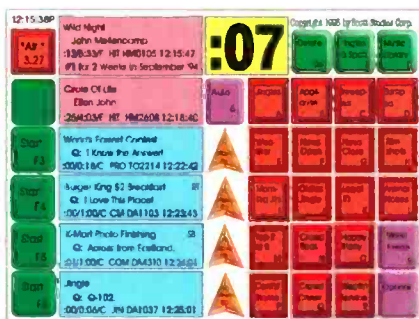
12:15:38P

"All" 3:27

Wild Night
John Mellencamp
:13/3:53/F HIT HM0105 12:15:47
#1 for 2 Weeks in September '94

Circle Of Life
Elton John
:25/4:03/F HIT HM2608 12:18:40

World's Fastest Contest
Q: I Know the Answer!
:00/0:18/C PRO TC2214 12:22:42

Burger King $2 Breakfast
Q: I Love This Place!
:00/1:00/C CM DA1103 12:22:43

K-Mart Photo Finishing
Q: Across from Eastland.
:01/1:00/C COM DM310 12:24:01

Jingle
Q: Q-102
:00/0:06/C JIN DA1037 12:25:01

:07

Copyright 1995 by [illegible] Corp.

Start F3
Start F4
Start F5
Start F6

Auto

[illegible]